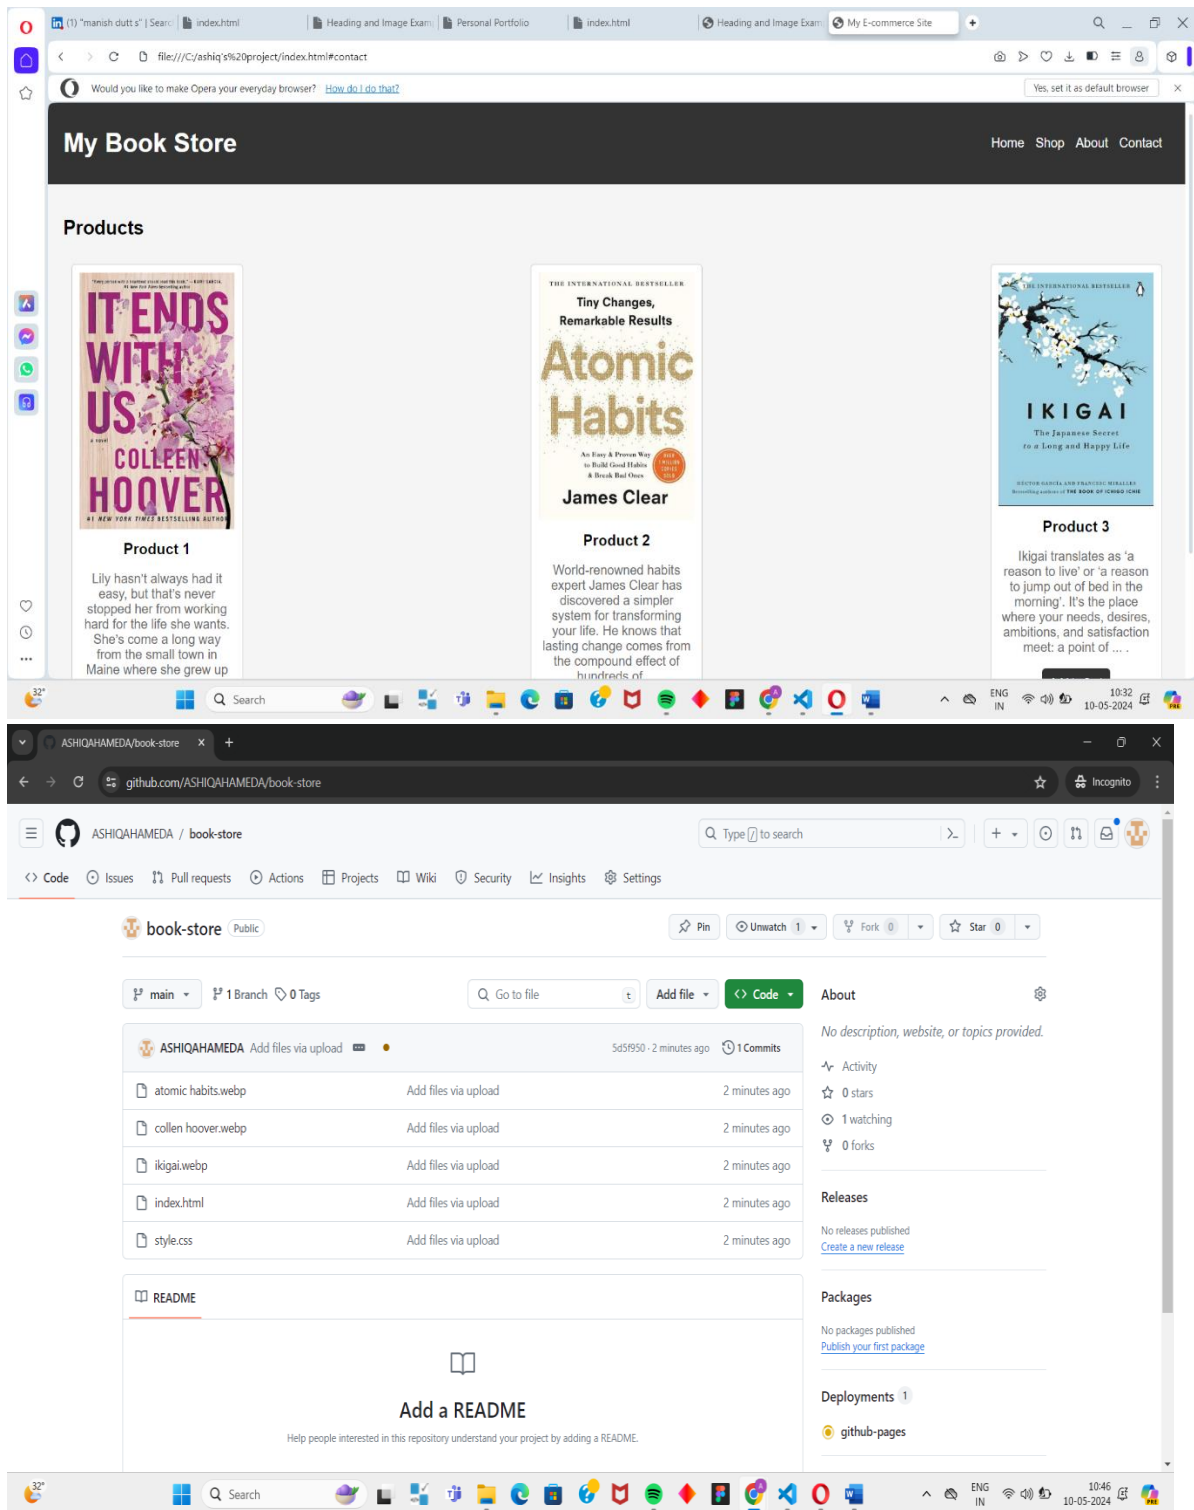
(1) "manish dutt s" | Searc | index.html | Heading and Image Exam | Personal Portfolio | index.html | Heading and Image Exam | My E-commerce Site

file:///C:/ashiq's%20project/index.html#contact

Would you like to make Opera your everyday browser? How do I do that? Yes, set it as default browser

My Book Store

Home Shop About Contact

Products

IT ENDS WITH US COLLEEN HOOVER

Product 1

Lily hasn't always had it easy, but that's never stopped her from working hard for the life she wants. She's come a long way from the small town in Maine where she grew up

THE INTERNATIONAL BESTSELLER Tiny Changes, Remarkable Results Atomic Habits An Easy & Proven Way to Build Good Habits & Break Bad Ones James Clear

Product 2

World-renowned habits expert James Clear has discovered a simpler system for transforming your life. He knows that lasting change comes from the compound effect of hundreds of

THE INTERNATIONAL BESTSELLER IKIGAI The Japanese Secret to a Long and Happy Life

Product 3

Ikigai translates as 'a reason to live' or 'a reason to jump out of bed in the morning'. It's the place where your needs, desires, ambitions, and satisfaction meet: a point of ... .

32° Search ENG IN 10:32 10-05-2024

ASHIQAHAMEDA/book-store

github.com/ASHIQAHAMEDA/book-store Incognito

ASHIQAHAMEDA / book-store Type / to search

Code Issues Pull requests Actions Projects Wiki Security Insights Settings

book-store Public Pin Unwatch 1 Fork 0 Star 0

main 1 Branch 0 Tags Go to file t Add file Code

ASHIQAHAMEDA Add files via upload 5d5f950 · 2 minutes ago 1 Commits

| | | |
|---|---|---|
| atomic habits.webp | Add files via upload | 2 minutes ago |
| collen hoover.webp | Add files via upload | 2 minutes ago |
| ikigai.webp | Add files via upload | 2 minutes ago |
| index.html | Add files via upload | 2 minutes ago |
| style.css | Add files via upload | 2 minutes ago |

README

Add a README

Help people interested in this repository understand your project by adding a README.

About

No description, website, or topics provided.

Activity
0 stars
1 watching
0 forks

Releases

No releases published
Create a new release

Packages

No packages published
Publish your first package

Deployments 1

github-pages

32° Search ENG IN 10:46 10-05-2024